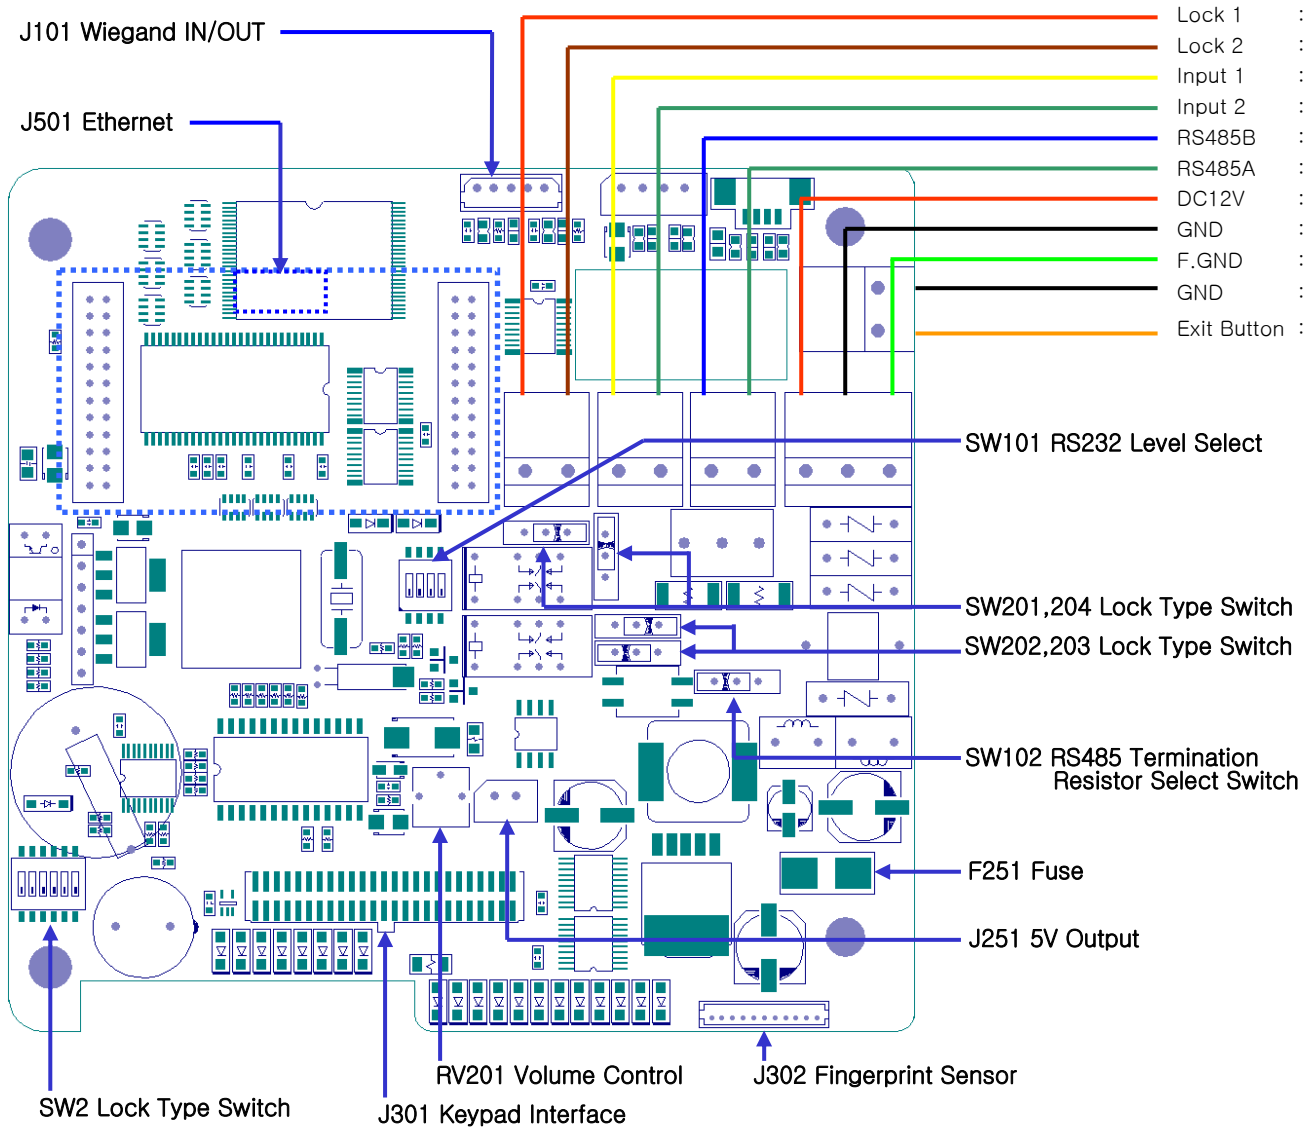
J101 Wiegand IN/OUT

J501 Ethernet

Lock 1 :
Lock 2 :
Input 1 :
Input 2 :
RS485B :
RS485A :
DC12V :
GND :
F.GND :
GND :
Exit Button :

SW101 RS232 Level Select

SW201,204 Lock Type Switch

SW202,203 Lock Type Switch

SW102 RS485 Termination Resistor Select Switch

F251 Fuse

J251 5V Output

RV201 Volume Control

J302 Fingerprint Sensor

SW2 Lock Type Switch

J301 Keypad Interface